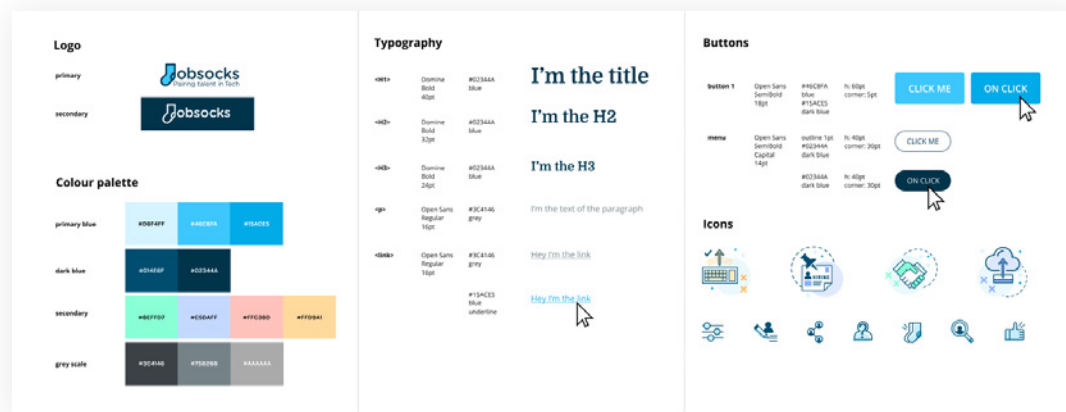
Logo

primary

Jobsocks
Pairing talent in Tech

secondary

Jobsocks

Colour palette

primary blue

#D8F4FF #46CBFA #15ACE5

dark blue

#014E6F #02344A

secondary

#8EFFD7 #C5DAFF #FFC3BD #FFD9A1

grey scale

#3C4146 #758398 #AAAAAA

Typography

<H1> Domine Bold 40pt #02344A blue I'm the title

<H2> Domine Bold 32pt #02344A blue I'm the H2

<H3> Domine Bold 24pt #02344A blue I'm the H3

<p> Open Sans Regular 16pt #3C4146 grey I'm the text of the paragraph

<link> Open Sans Regular 16pt #3C4146 grey Hey I'm the link

#15ACE5 blue underline Hey I'm the link

Buttons

button 1 Open Sans Semibold 18pt #46CBFA blue #15ACE5 dark blue h: 60pt corner: 5pt CLICK ME ON CLICK

menu Open Sans SemiBold Capital 14pt outline 1pt #02344A dark blue h: 40pt corner: 30pt CLICK ME

#02344A dark blue h: 40pt corner: 30pt ON CLICK

Icons